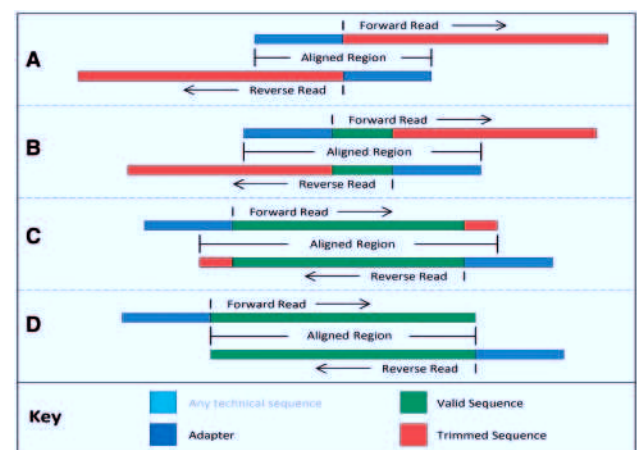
A

Forward Read

Aligned Region

Reverse Read

B

Forward Read

Aligned Region

Reverse Read

C

Forward Read

Aligned Region

Reverse Read

D

Forward Read

Aligned Region

Reverse Read

Key

Any technical sequence

Valid Sequence

Adapter

Trimmed Sequence